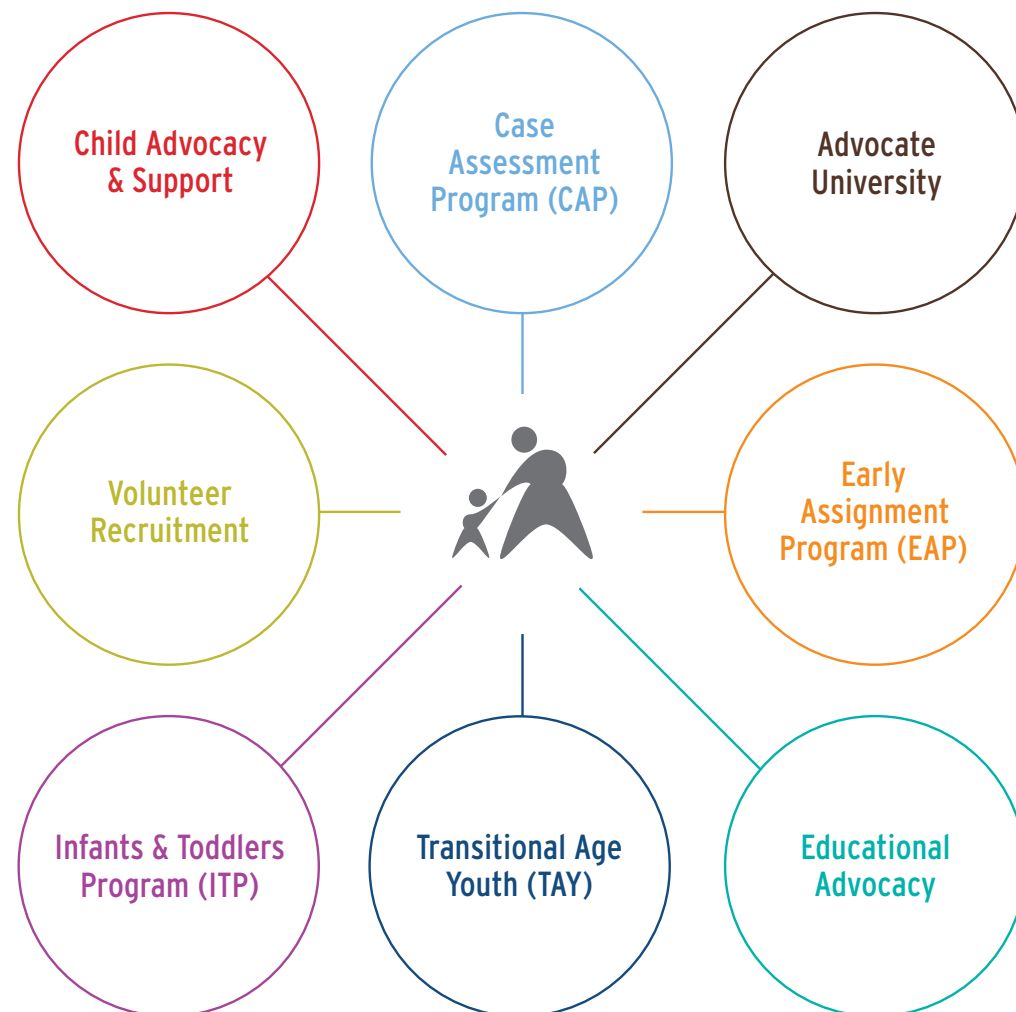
Child Advocacy & Support

Case Assessment Program (CAP)

Advocate University

Volunteer Recruitment

Early Assignment Program (EAP)

Infants & Toddlers Program (ITP)

Transitional Age Youth (TAY)

Educational Advocacy